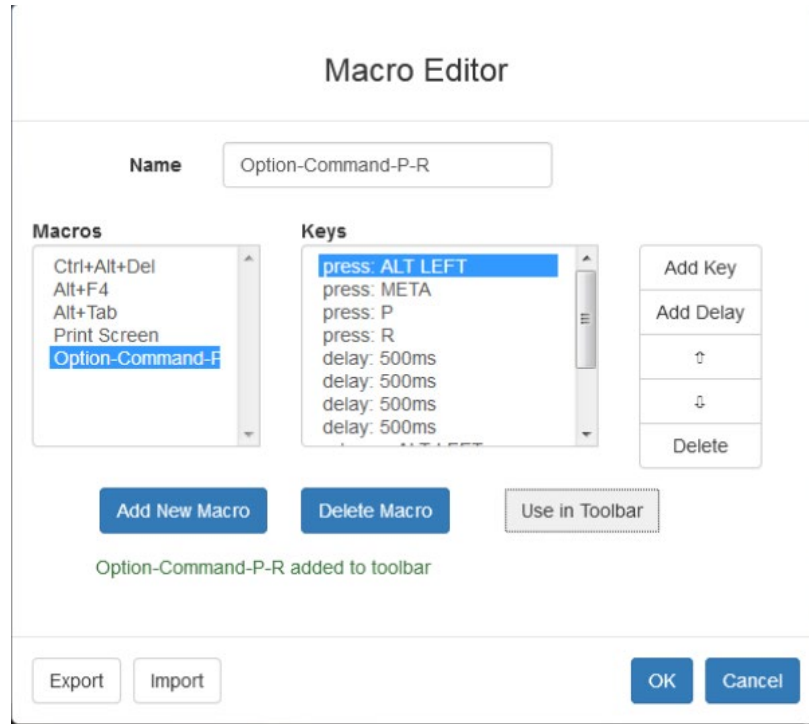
Macro Editor

Name Option-Command-P-R

Macros
Ctrl+Alt+Del
Alt+F4
Alt+Tab
Print Screen
Option-Command-P

Keys
press: ALT LEFT
press: META
press: P
press: R
delay: 500ms
delay: 500ms
delay: 500ms
delay: 500ms
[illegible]

Add Key
Add Delay
⇧
⇩
Delete

Add New Macro
Delete Macro
Use in Toolbar

Option-Command-P-R added to toolbar

Export
Import
OK
Cancel